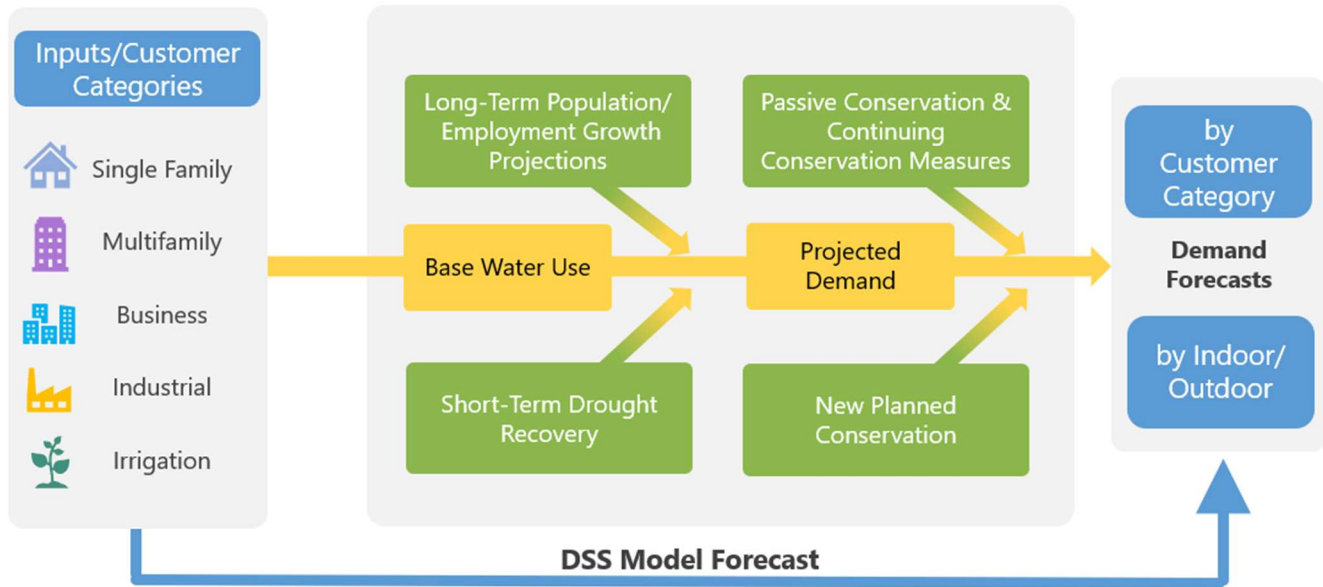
Inputs/Customer Categories

Single Family

Multifamily

Business

Industrial

Irrigation

Long-Term Population/ Employment Growth Projections

Passive Conservation & Continuing Conservation Measures

Base Water Use

Projected Demand

Short-Term Drought Recovery

New Planned Conservation

by Customer Category

Demand Forecasts

by Indoor/ Outdoor

DSS Model Forecast